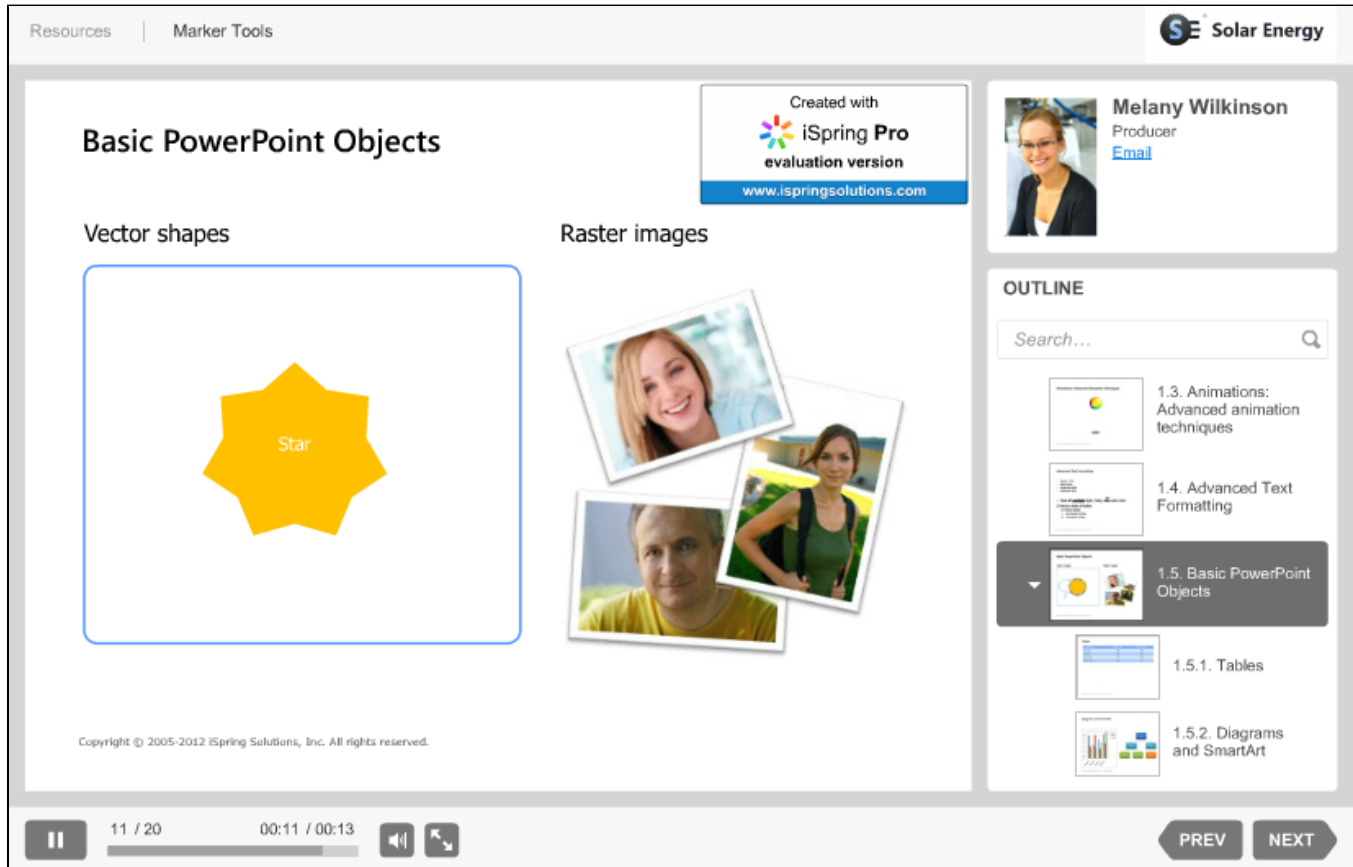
Resources | Marker Tools

SE Solar Energy

Basic PowerPoint Objects

Created with
iSpring Pro
evaluation version
www.ispringsolutions.com

Vector shapes

Star

Raster images

Copyright © 2005-2012 iSpring Solutions, Inc. All rights reserved.

Melany Wilkinson
Producer
Email

OUTLINE

Search...

1.3. Animations: Advanced animation techniques

1.4. Advanced Text Formatting

1.5. Basic PowerPoint Objects

1.5.1. Tables

1.5.2. Diagrams and SmartArt

11 / 20

00:11 / 00:13

PREV

NEXT